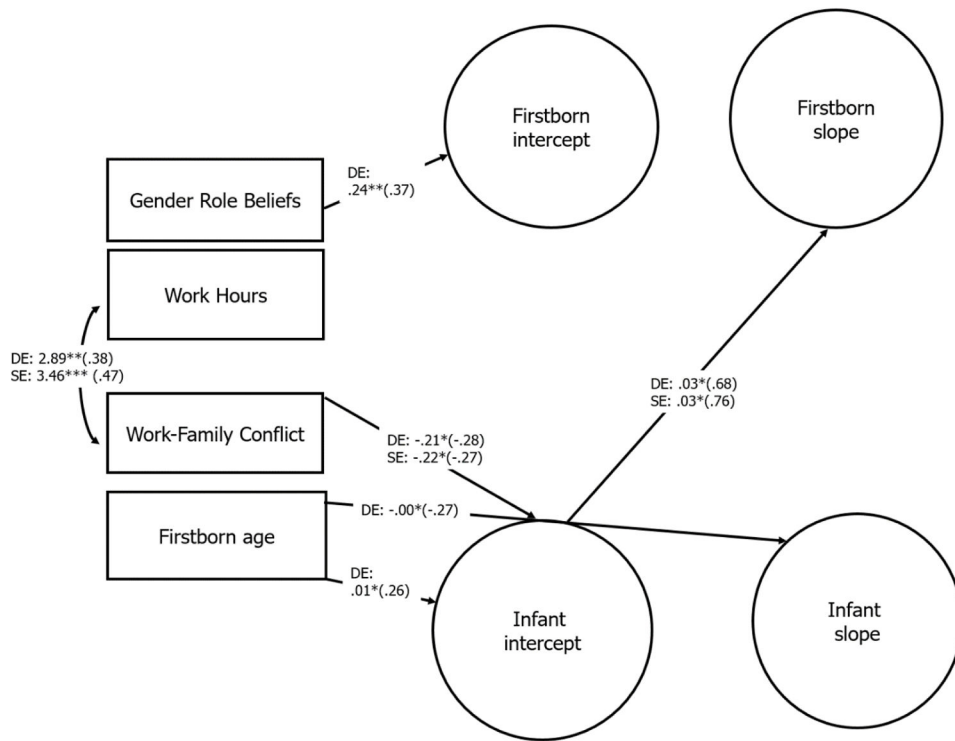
Firstborn intercept

Firstborn slope

DE: .24**(.37)

Gender Role Beliefs

Work Hours

DE: 2.89**(.38)
SE: 3.46*** (.47)

DE: .03*(.68)
SE: .03*(.76)

Work-Family Conflict

DE: -.21*(-.28)
SE: -.22*(-.27)

Firstborn age

DE: -.00*(-.27)

DE: .01*(.26)

Infant intercept

Infant slope